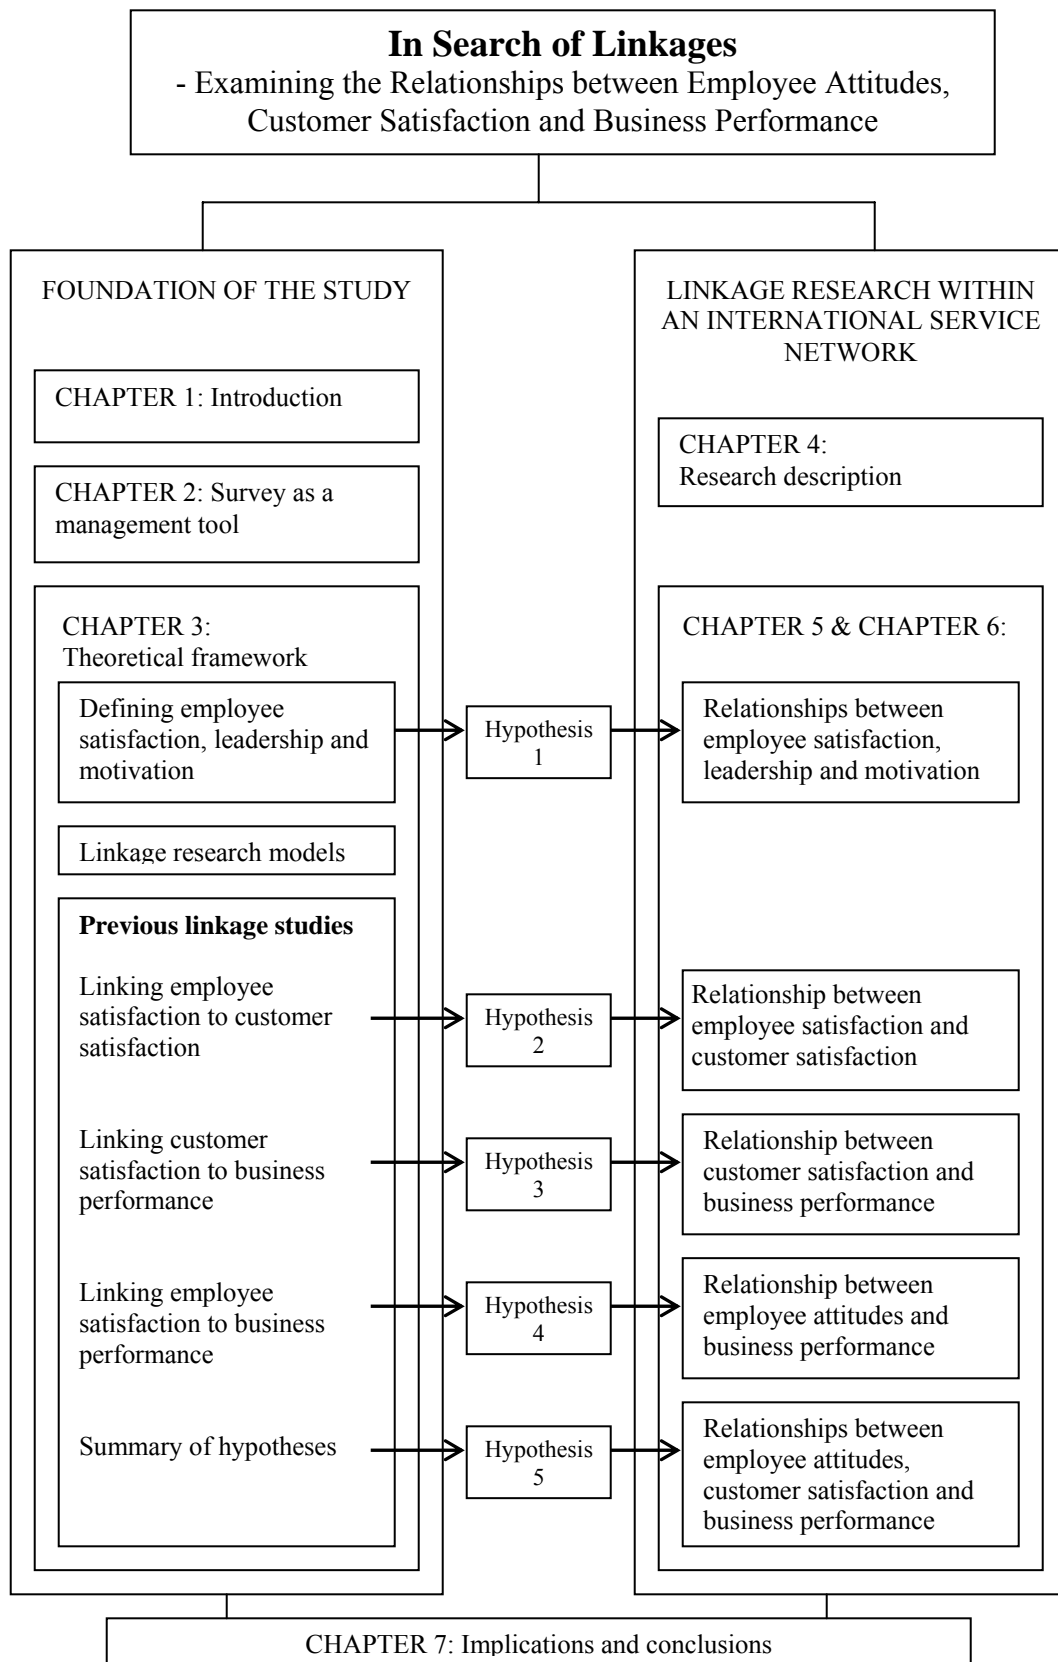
**In Search of Linkages**
- Examining the Relationships between Employee Attitudes, Customer Satisfaction and Business Performance

FOUNDATION OF THE STUDY

CHAPTER 1: Introduction

CHAPTER 2: Survey as a management tool

CHAPTER 3: Theoretical framework

Defining employee satisfaction, leadership and motivation

Linkage research models

**Previous linkage studies**

Linking employee satisfaction to customer satisfaction

Linking customer satisfaction to business performance

Linking employee satisfaction to business performance

Summary of hypotheses

Hypothesis 1

Hypothesis 2

Hypothesis 3

Hypothesis 4

Hypothesis 5

LINKAGE RESEARCH WITHIN AN INTERNATIONAL SERVICE NETWORK

CHAPTER 4: Research description

CHAPTER 5 & CHAPTER 6:

Relationships between employee satisfaction, leadership and motivation

Relationship between employee satisfaction and customer satisfaction

Relationship between customer satisfaction and business performance

Relationship between employee attitudes and business performance

Relationships between employee attitudes, customer satisfaction and business performance

CHAPTER 7: Implications and conclusions